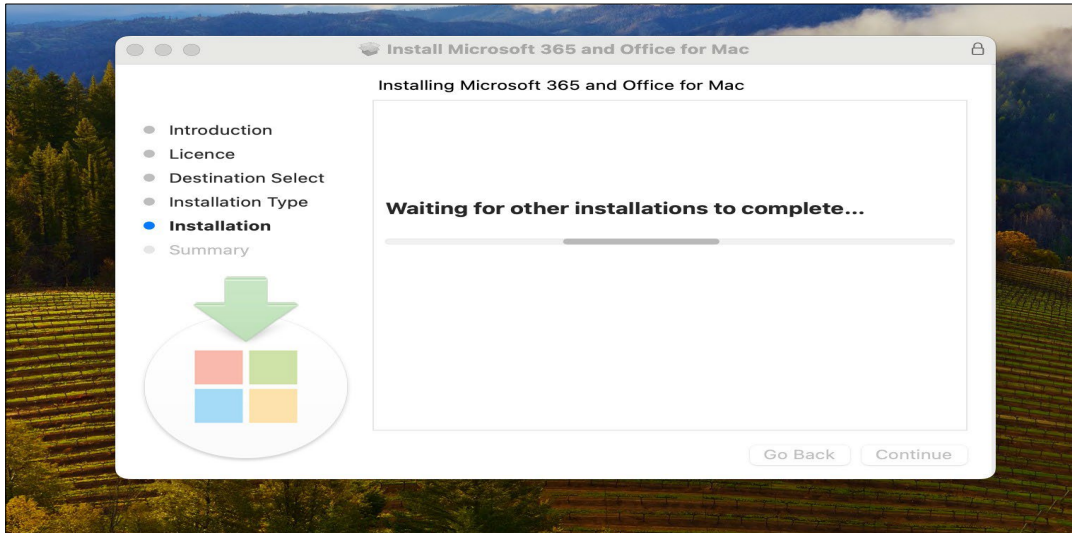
Install Microsoft 365 and Office for Mac

Installing Microsoft 365 and Office for Mac

Introduction
Licence
Destination Select
Installation Type
Installation
Summary

Waiting for other installations to complete...

Go Back
Continue